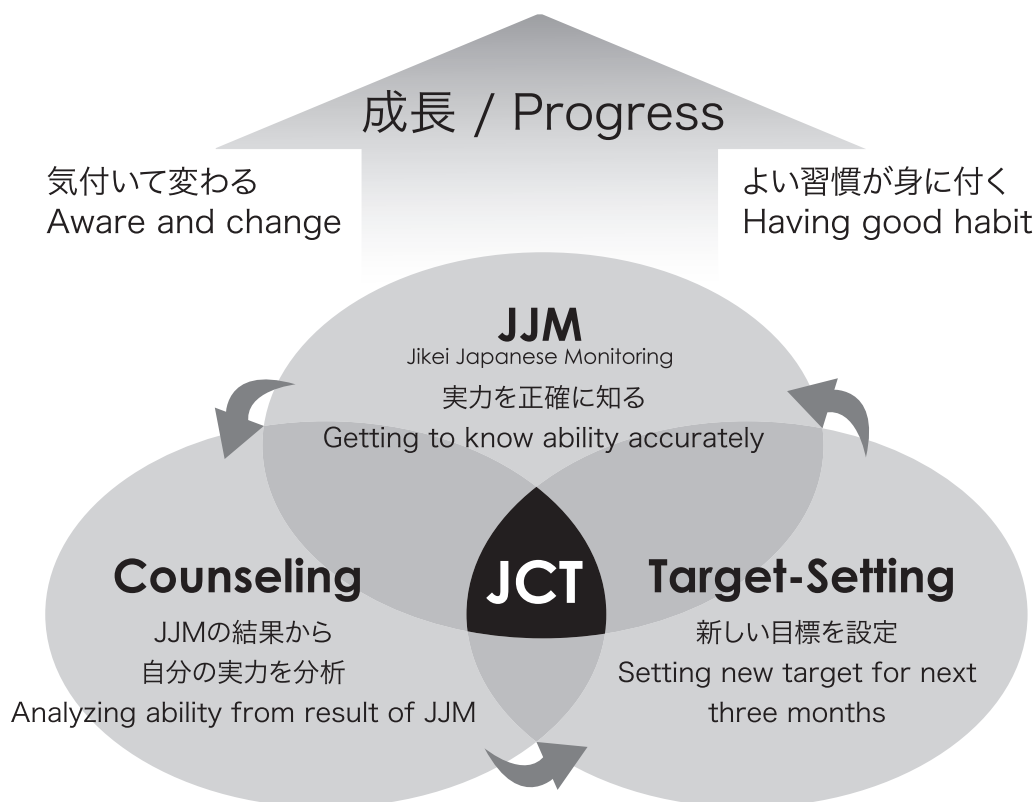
成長 / Progress

気付いて変わる
Aware and change

よい習慣が身に付く
Having good habit

JJM
Jikei Japanese Monitoring
実力を正確に知る
Getting to know ability accurately

Counseling
JJMの結果から
自分の実力を分析
Analyzing ability from result of JJM

JCT

Target-Setting
新しい目標を設定
Setting new target for next three months